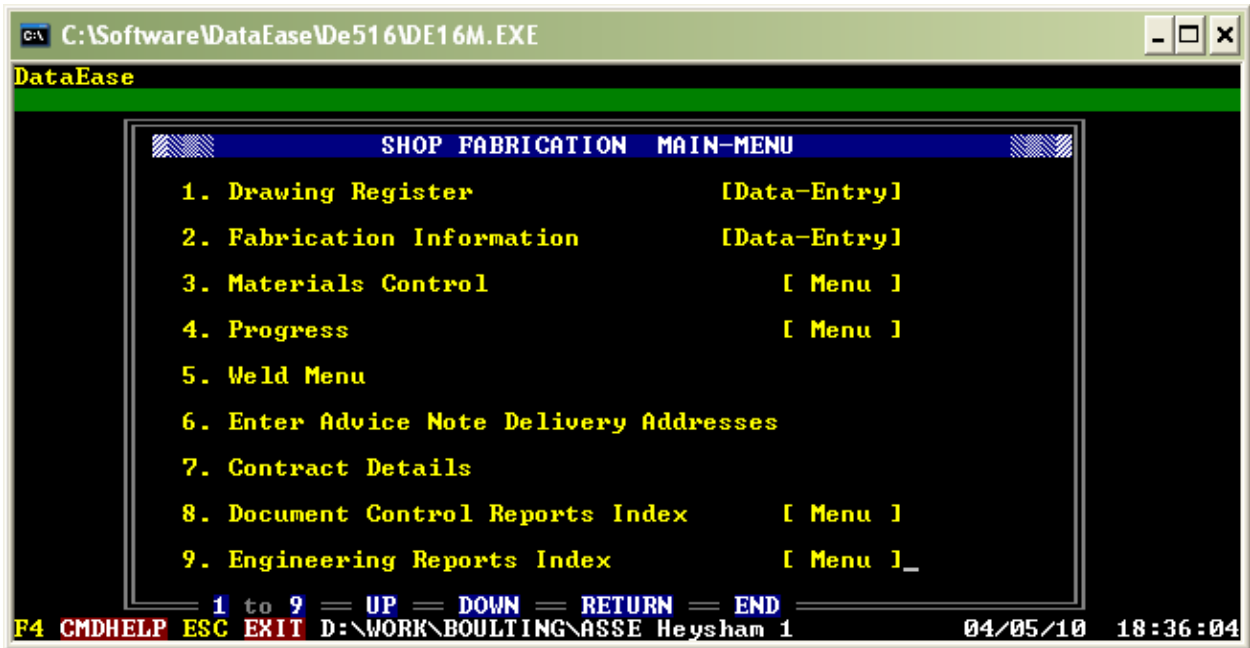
C:\Software\DataEase\De516\DE16M.EXE

DataEase

SHOP FABRICATION MAIN-MENU

1. Drawing Register [Data-Entry]

2. Fabrication Information [Data-Entry]

3. Materials Control [ Menu ]

4. Progress [ Menu ]

5. Weld Menu

6. Enter Advice Note Delivery Addresses

7. Contract Details

8. Document Control Reports Index [ Menu ]

9. Engineering Reports Index [ Menu ]

1 to 9 UP DOWN RETURN END

F4 CMDHELP ESC EXIT D:\WORK\BOULTING\ASSE Heysham 1 04/05/10 18:36:04